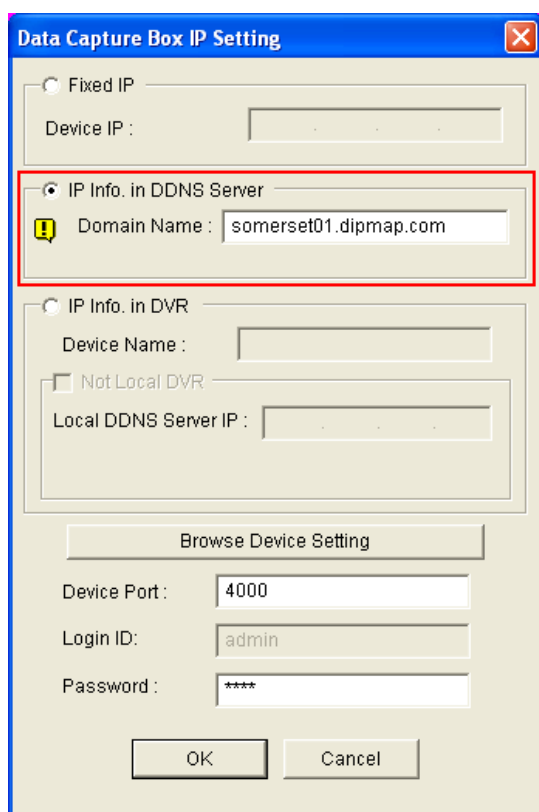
Data Capture Box IP Setting

Fixed IP
Device IP :

IP Info. in DDNS Server
Domain Name : somerset01.dipmap.com

IP Info. in DVR
Device Name :
Not Local DVR
Local DDNS Server IP :

Browse Device Setting

Device Port : 4000
Login ID: admin
Password : ****

OK
Cancel